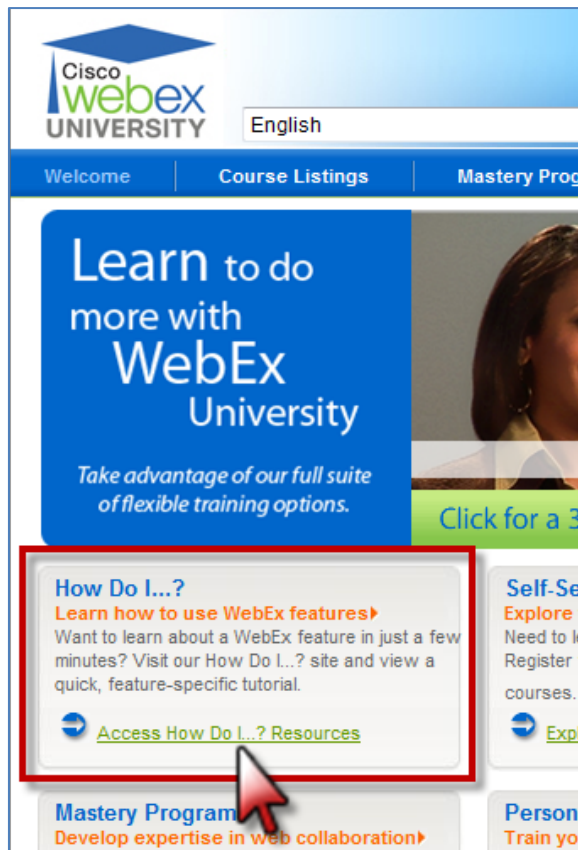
Cisco
webex
UNIVERSITY

English

Welcome | Course Listings | Mastery Prog

Learn to do more with WebEx University

Take advantage of our full suite of flexible training options.

Click for a 3

How Do I...?
Learn how to use WebEx features
Want to learn about a WebEx feature in just a few minutes? Visit our How Do I...? site and view a quick, feature-specific tutorial.

Access How Do I...? Resources

Self-Se
Explore
Need to l
Register
courses.
Exp

Mastery Program
Develop expertise in web collaboration

Person
Train yo